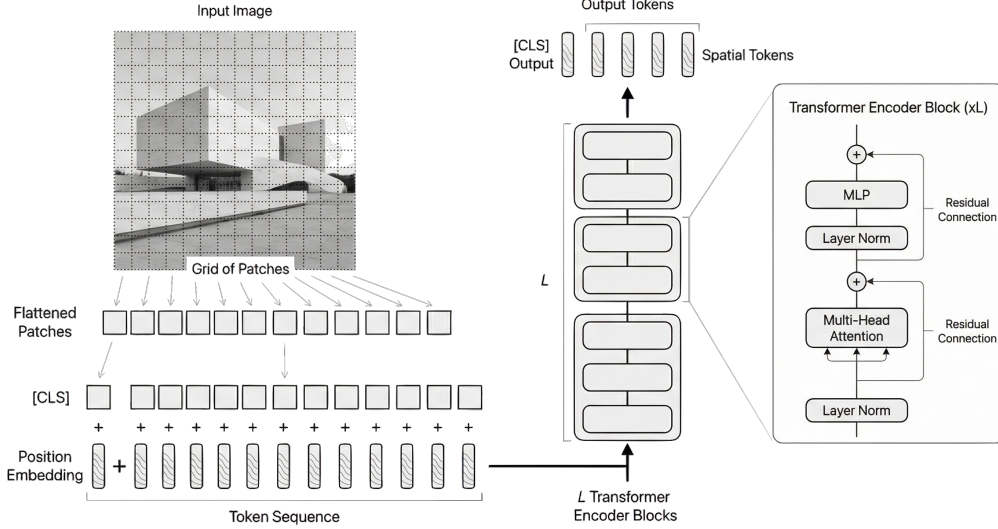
Input Image

Output Tokens

[CLS] Output

Spatial Tokens

Transformer Encoder Block (xL)

+

MLP

Residual Connection

Layer Norm

+

Multi-Head Attention

Residual Connection

Layer Norm

L

Grid of Patches

Flattened Patches

[CLS]

+ + + + + + + + + + + + + +

Position Embedding

+

L Transformer Encoder Blocks

Token Sequence